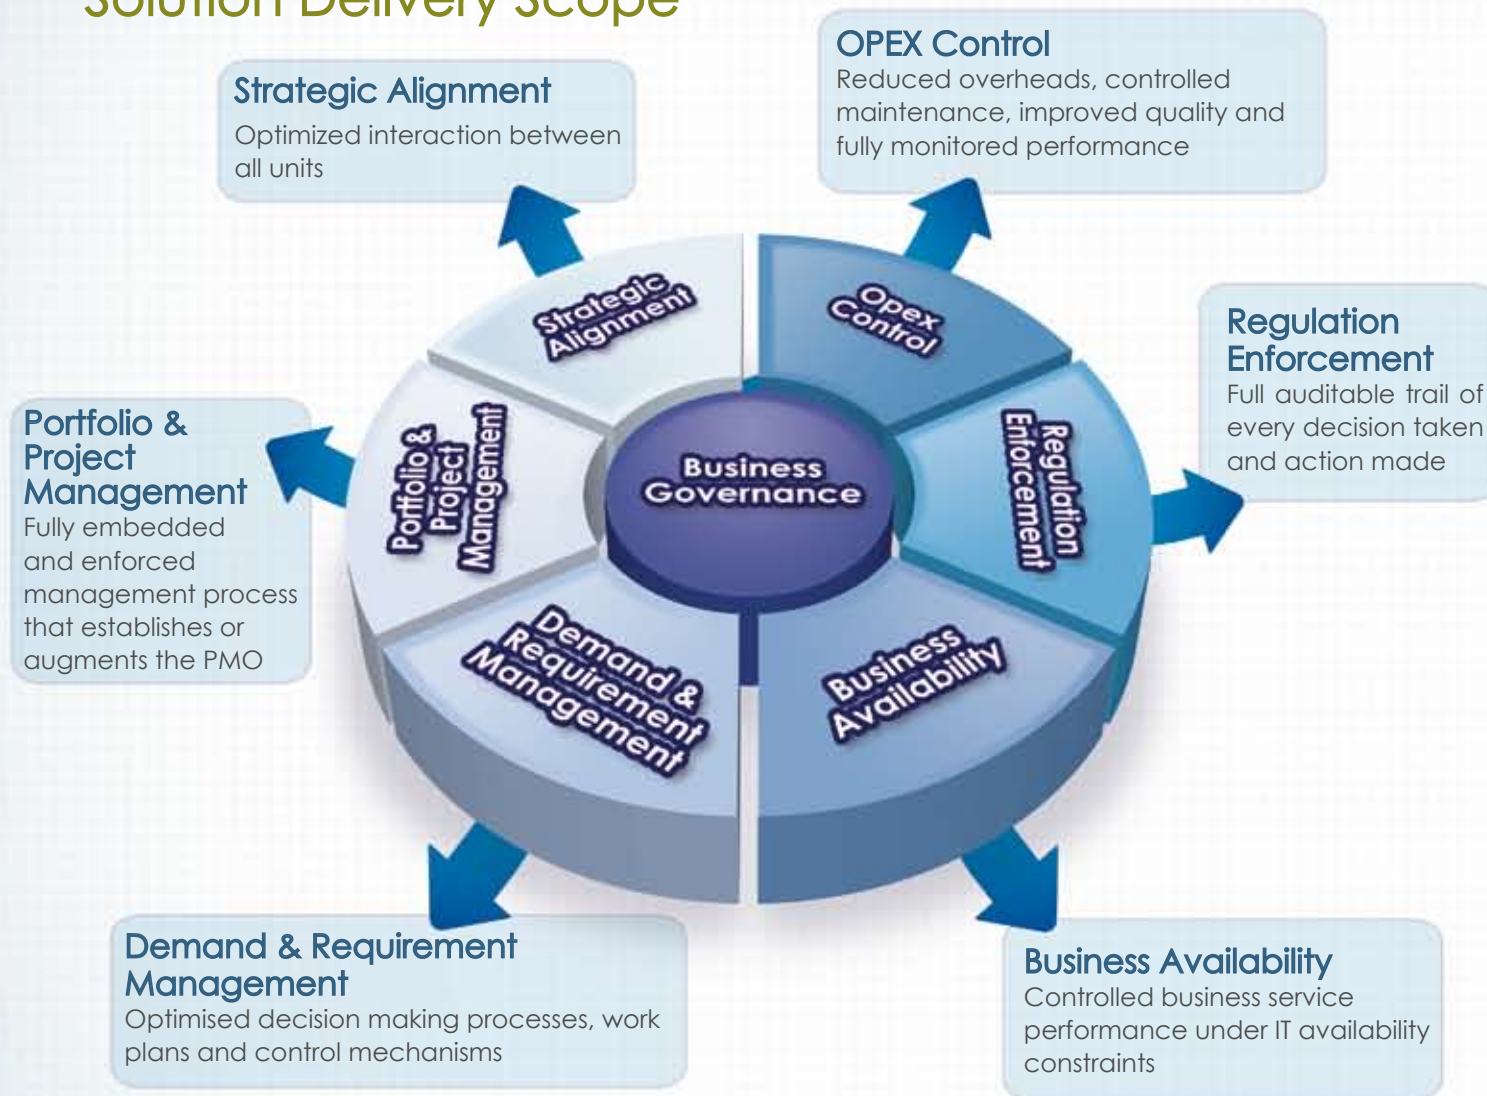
Solution Delivery Scope

Strategic Alignment
Optimized interaction between all units

OPEX Control
Reduced overheads, controlled maintenance, improved quality and fully monitored performance

Regulation Enforcement
Full auditable trail of every decision taken and action made

Portfolio & Project Management
Fully embedded and enforced management process that establishes or augments the PMO

Strategic Alignment

Opex Control

Portfolio & Project Management

Business Governance

Regulation Enforcement

Demand & Requirement Management

Business Availability

Demand & Requirement Management
Optimised decision making processes, work plans and control mechanisms

Business Availability
Controlled business service performance under IT availability constraints